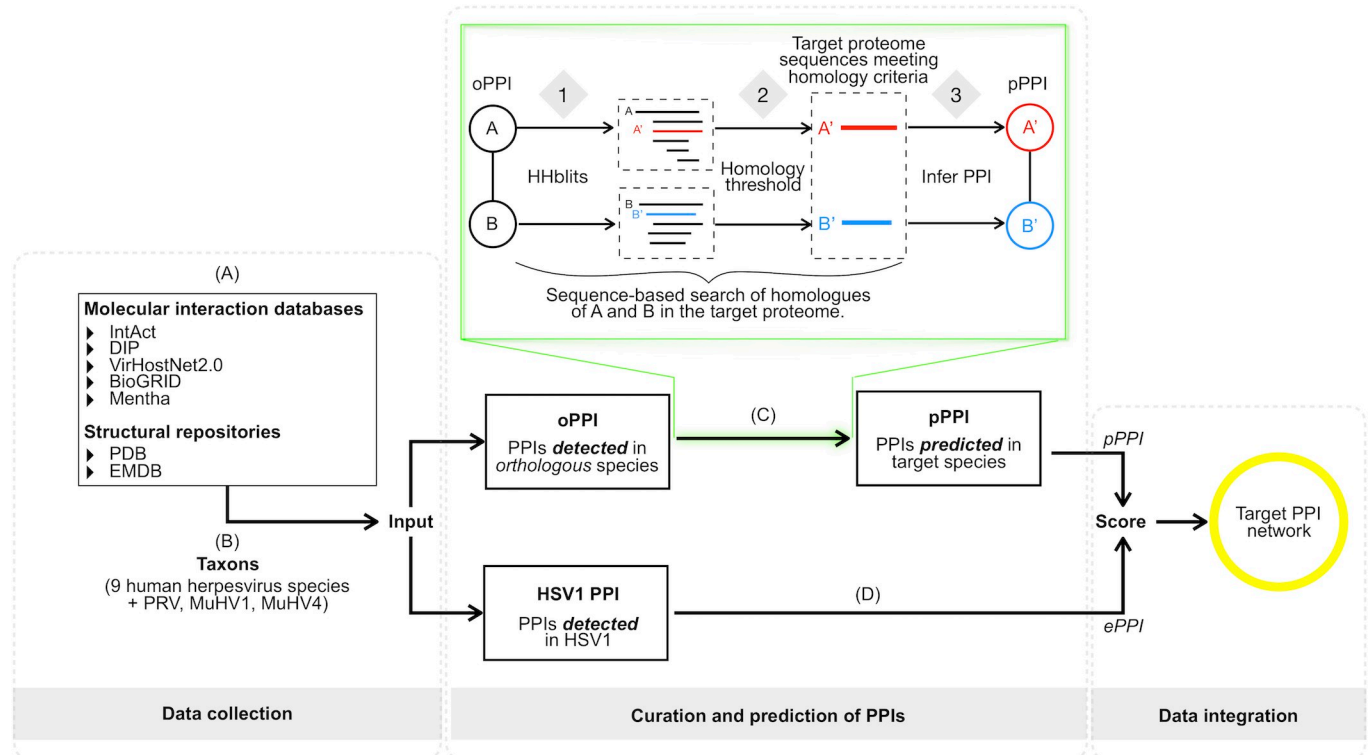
Target proteome sequences meeting homology criteria

oPPI

1

2

3

pPPI

A

A

A'

A'

A'

HHblits

Homology threshold

Infer PPI

B

B

B'

B'

B'

Sequence-based search of homologues of A and B in the target proteome.

(A)

**Molecular interaction databases**
- IntAct
- DIP
- VirHostNet2.0
- BioGRID
- Mentha

**Structural repositories**
- PDB
- EMDB

(B)
**Taxons**
(9 human herpesvirus species + PRV, MuHV1, MuHV4)

Input

**oPPI**
PPIs ***detected*** in *orthologous* species

(C)

**pPPI**
PPIs ***predicted*** in target species

*pPPI*

Score

Target PPI network

**HSV1 PPI**
PPIs ***detected*** in HSV1

(D)

*ePPI*

Data collection

Curation and prediction of PPIs

Data integration